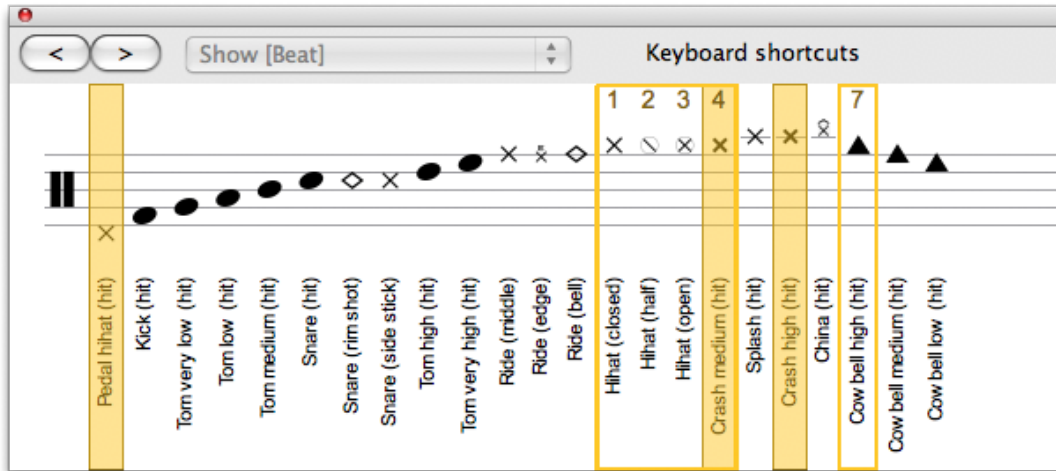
<
>
Show [Beat]
Keyboard shortcuts
1 2 3 4 7
Pedal hihat (hit)
Kick (hit)
Tom very low (hit)
Tom low (hit)
Tom medium (hit)
Snare (hit)
Snare (rim shot)
Snare (side stick)
Tom high (hit)
Tom very high (hit)
Ride (middle)
Ride (edge)
Ride (bell)
Hihat (closed)
Hihat (half)
Hihat (open)
Crash medium (hit)
Splash (hit)
Crash high (hit)
China (hit)
Cow bell high (hit)
Cow bell medium (hit)
Cow bell low (hit)